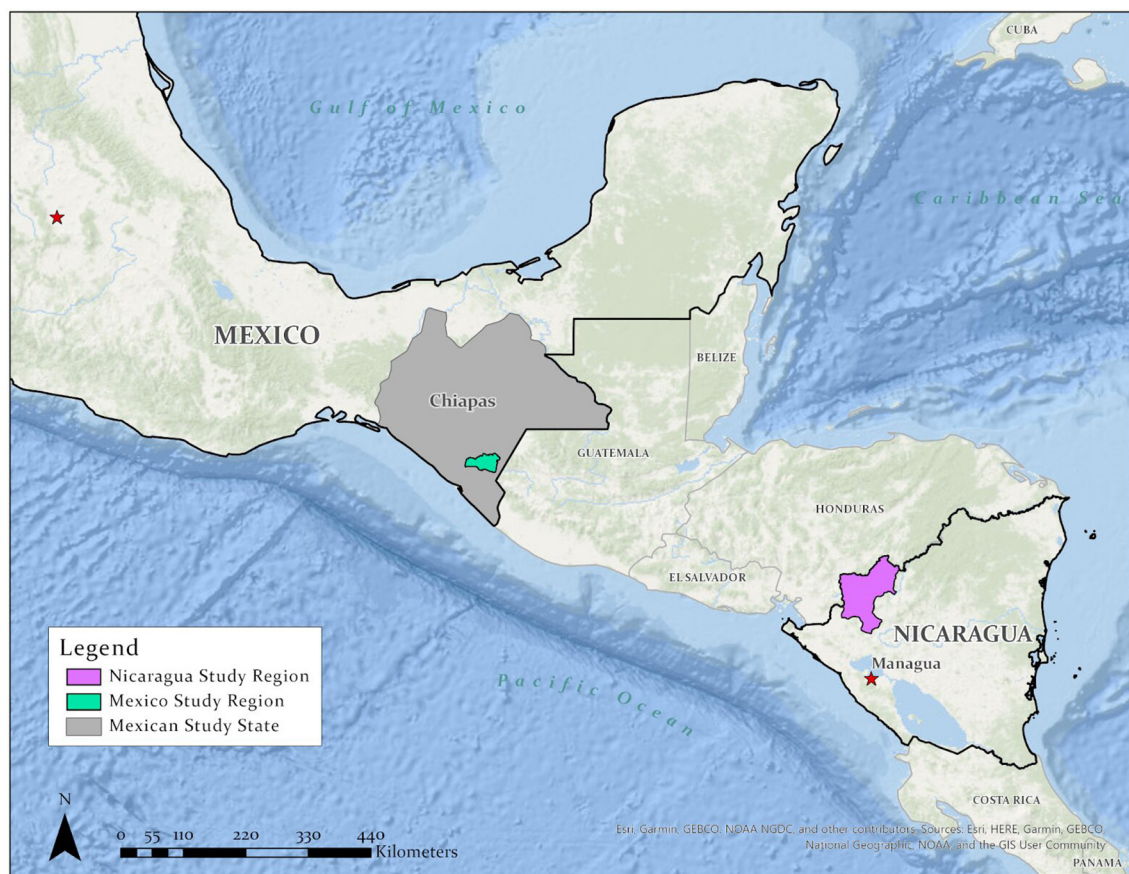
CUBA

Gulf of Mexico

Caribbean Sea

MEXICO

BELIZE

Chiapas

GUATEMALA

HONDURAS

EL SALVADOR

NICARAGUA

Managua

Pacific Ocean

COSTA RICA

PANAMA

Legend
Nicaragua Study Region
Mexico Study Region
Mexican Study State

N

0 55 110 220 330 440
Kilometers

Esri, Garmin, GEBCO, NOAA NGDC, and other contributors, Sources: Esri, HERE, Garmin, GEBCO, National Geographic, NOAA, and the GIS User Community